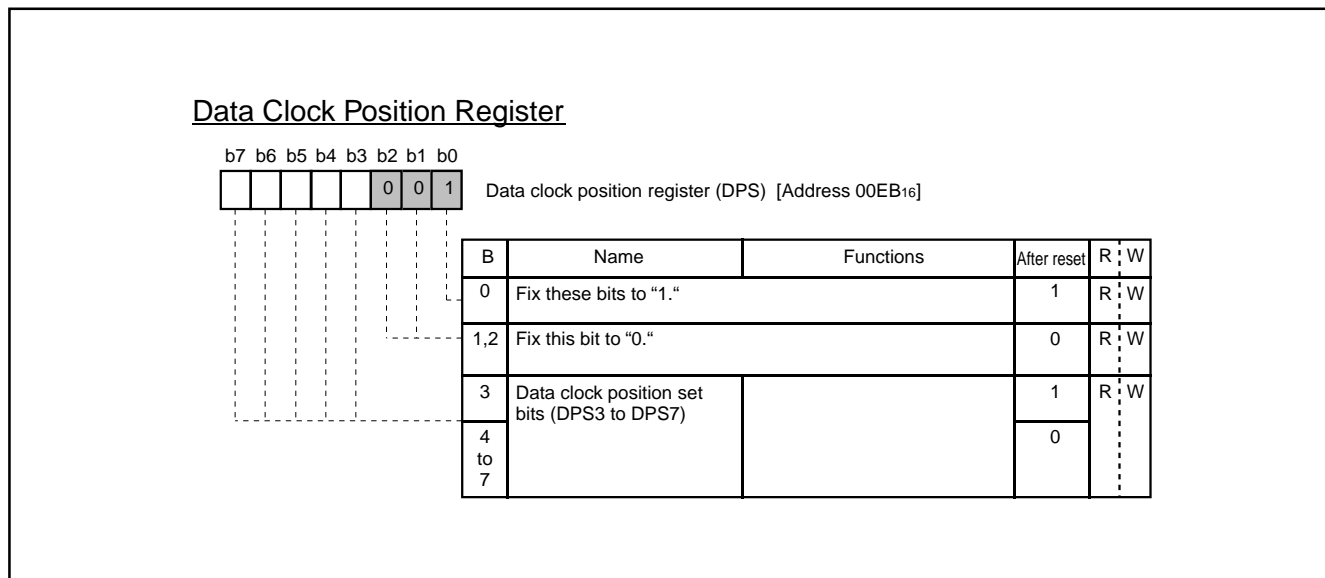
Data Clock Position Register

b7 b6 b5 b4 b3 b2 b1 b0

0 0 1

Data clock position register (DPS) [Address $00EB_{16}$]

| B | Name | Functions | After reset | R | W |
|---|---|---|---|---|---|
| 0 | Fix these bits to "1." | | 1 | R | W |
| 1,2 | Fix this bit to "0." | | 0 | R | W |
| 3 | Data clock position set bits (DPS3 to DPS7) | | 1 | R | W |
| 4 to 7 | | | 0 | | |